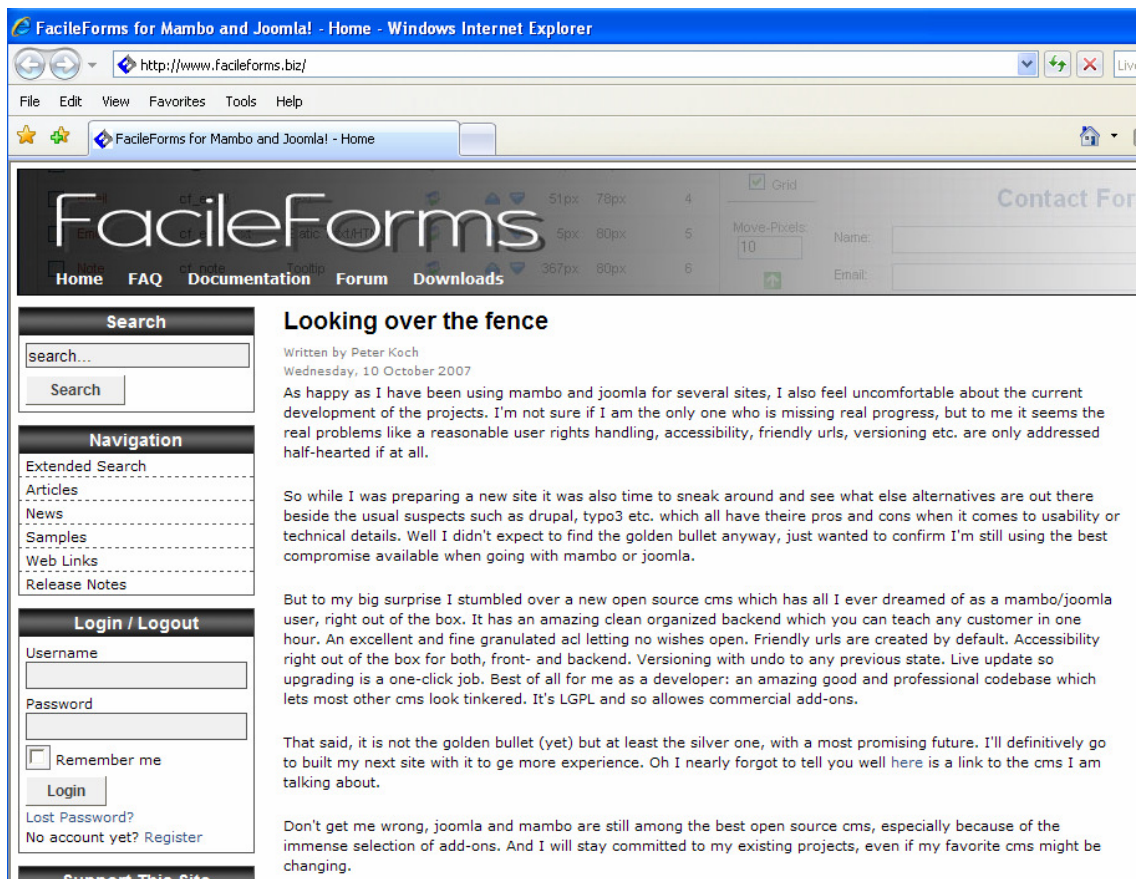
FacileForms for Mambo and Joomla! - Home - Windows Internet Explorer

http://www.facileforms.biz/

Live

File Edit View Favorites Tools Help

FacileForms for Mambo and Joomla! - Home

FacileForms

Grid

Contact For

Move-Pixels:

10

Name:

Email:

Home FAQ Documentation Forum Downloads

Search

search...

Search

Navigation

Extended Search

Articles

News

Samples

Web Links

Release Notes

Login / Logout

Username

Password

Remember me

Login

Lost Password?

No account yet? Register

Support This Site

Looking over the fence

Written by Peter Koch

Wednesday, 10 October 2007

As happy as I have been using mambo and joomla for several sites, I also feel uncomfortable about the current development of the projects. I'm not sure if I am the only one who is missing real progress, but to me it seems the real problems like a reasonable user rights handling, accessibility, friendly urls, versioning etc. are only addressed half-hearted if at all.

So while I was preparing a new site it was also time to sneak around and see what else alternatives are out there beside the usual suspects such as drupal, typo3 etc. which all have theire pros and cons when it comes to usability or technical details. Well I didn't expect to find the golden bullet anyway, just wanted to confirm I'm still using the best compromise available when going with mambo or joomla.

But to my big surprise I stumbled over a new open source cms which has all I ever dreamed of as a mambo/joomla user, right out of the box. It has an amazing clean organized backend which you can teach any customer in one hour. An excellent and fine granulated acl letting no wishes open. Friendly urls are created by default. Accessibility right out of the box for both, front- and backend. Versioning with undo to any previous state. Live update so upgrading is a one-click job. Best of all for me as a developer: an amazing good and professional codebase which lets most other cms look tinkered. It's LGPL and so allowes commercial add-ons.

That said, it is not the golden bullet (yet) but at least the silver one, with a most promising future. I'll definitively go to built my next site with it to ge more experience. Oh I nearly forgot to tell you well here is a link to the cms I am talking about.

Don't get me wrong, joomla and mambo are still among the best open source cms, especially because of the immense selection of add-ons. And I will stay committed to my existing projects, even if my favorite cms might be changing.